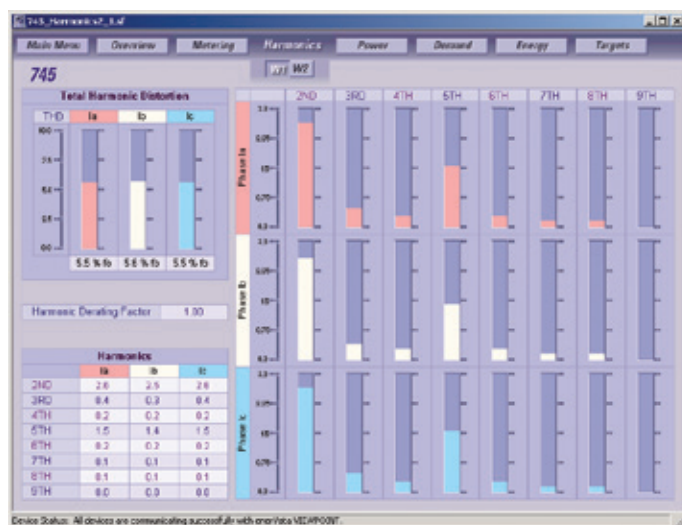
745_Harmonics2_1.sf

Main Menu | Overview | Metering | Harmonics | Power | Demand | Energy | Targets

745

W1 W2

Total Harmonic Distortion

THD | Ia | Ib | Ic

100
7.5
5.0
2.5
0.0

5.5 % fo | 5.6 % fo | 5.5 % fo

Harmonic Derating Factor | 1.00

Harmonics

| | Ia | Ib | Ic |
|---|---|---|---|
| 2ND | 2.6 | 2.5 | 2.6 |
| 3RD | 0.4 | 0.3 | 0.4 |
| 4TH | 0.2 | 0.2 | 0.2 |
| 5TH | 1.5 | 1.4 | 1.5 |
| 6TH | 0.2 | 0.2 | 0.2 |
| 7TH | 0.1 | 0.1 | 0.1 |
| 8TH | 0.1 | 0.1 | 0.1 |
| 9TH | 0.0 | 0.0 | 0.0 |

2ND | 3RD | 4TH | 5TH | 6TH | 7TH | 8TH | 9TH

Phase a
3.0
2.25
1.5
0.75
0.0

Phase b
3.0
2.25
1.5
0.75
0.0

Phase c
3.0
2.25
1.5
0.75
0.0

Device Status: All devices are communicating successfully with enerVista VIEWPOINT.